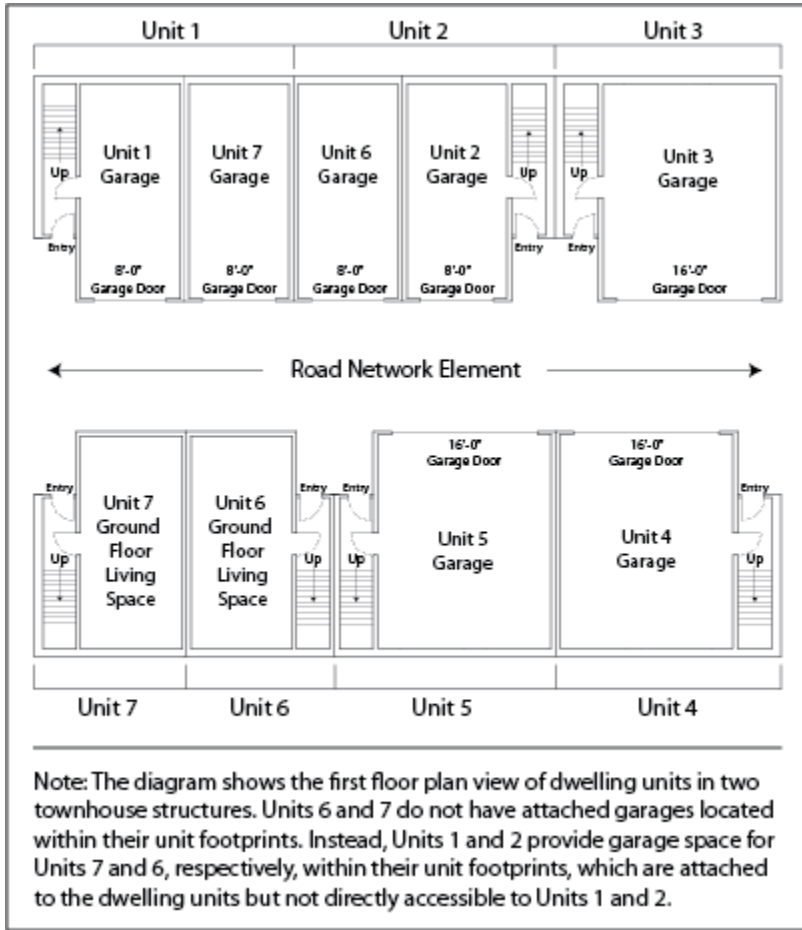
Unit 1 Unit 2 Unit 3

Up Unit 1 Garage Entry 8'-0" Garage Door

Unit 7 Garage 8'-0" Garage Door

Unit 6 Garage 8'-0" Garage Door

Unit 2 Garage 8'-0" Garage Door Up Entry

Up Entry Unit 3 Garage 16'-0" Garage Door

Road Network Element

Entry Up Unit 7 Ground Floor Living Space

Unit 6 Ground Floor Living Space Entry Up

16'-0" Garage Door Entry Up Unit 5 Garage

16'-0" Garage Door Unit 4 Garage Entry Up

Unit 7 Unit 6 Unit 5 Unit 4

Note: The diagram shows the first floor plan view of dwelling units in two townhouse structures. Units 6 and 7 do not have attached garages located within their unit footprints. Instead, Units 1 and 2 provide garage space for Units 7 and 6, respectively, within their unit footprints, which are attached to the dwelling units but not directly accessible to Units 1 and 2.